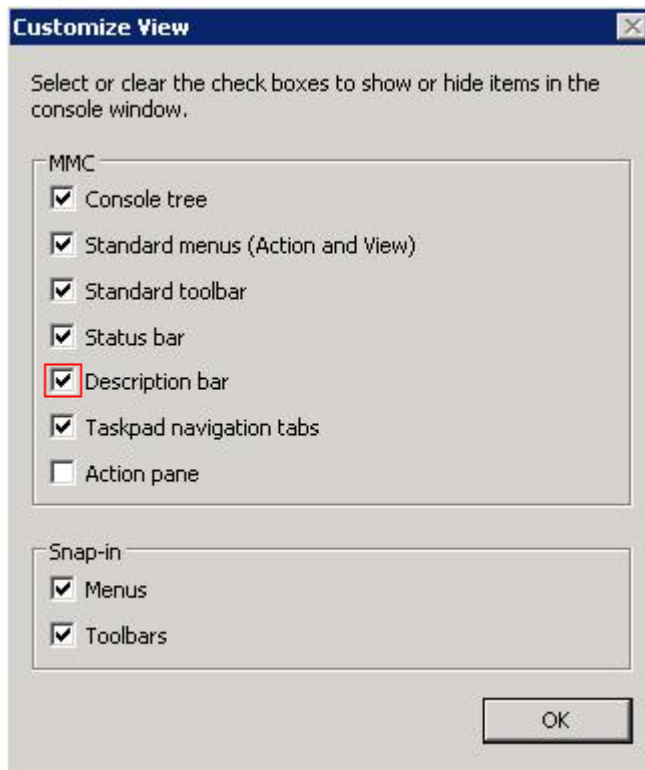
Customize View

Select or clear the check boxes to show or hide items in the console window.

MMC

☑ Console tree

☑ Standard menus (Action and View)

☑ Standard toolbar

☑ Status bar

☑ Description bar

☑ Taskpad navigation tabs

☐ Action pane

Snap-in

☑ Menus

☑ Toolbars

OK